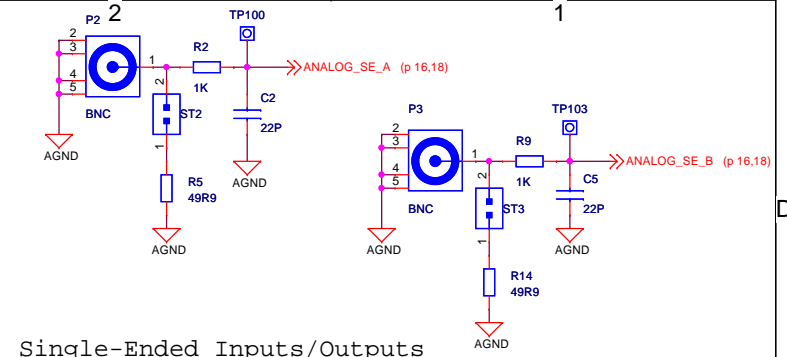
2

1

P2

2
3
4
5

BNC

AGND

1

R2
1K

TP100

ANALOG_SE_A (p 16,18)

C2
22P

AGND

2
ST2
1

R5
49R9

AGND

P3

2
3
4
5

BNC

AGND

1

R9
1K

TP103

ANALOG_SE_B (p 16,18)

C5
22P

AGND

2
ST3
1

R14
49R9

AGND

D

Single-Ended Inputs/Outputs